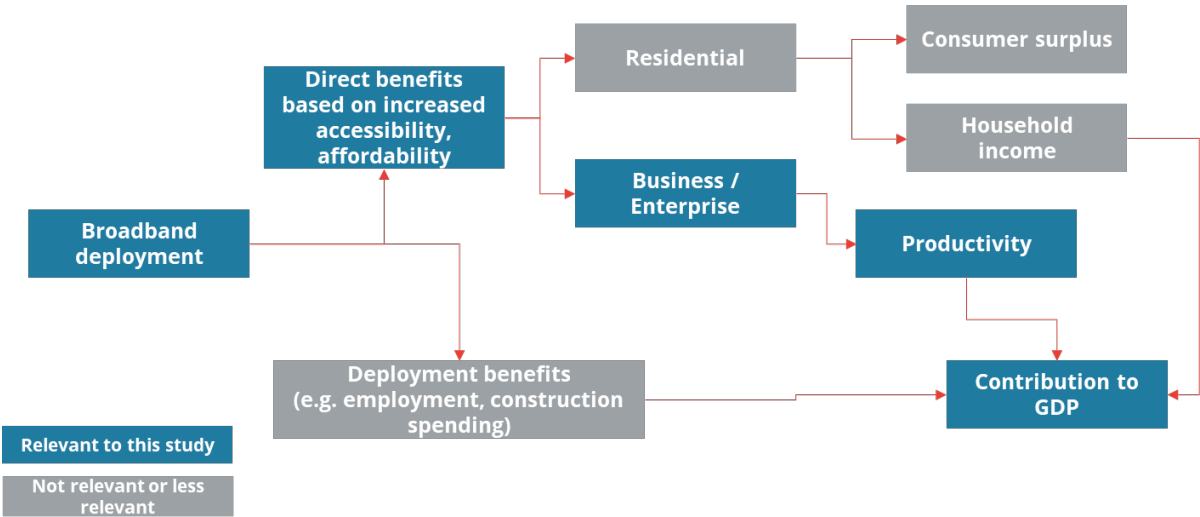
Broadband deployment

Direct benefits based on increased accessibility, affordability

Residential

Consumer surplus

Household income

Business / Enterprise

Productivity

Deployment benefits (e.g. employment, construction spending)

Contribution to GDP

Relevant to this study

Not relevant or less relevant